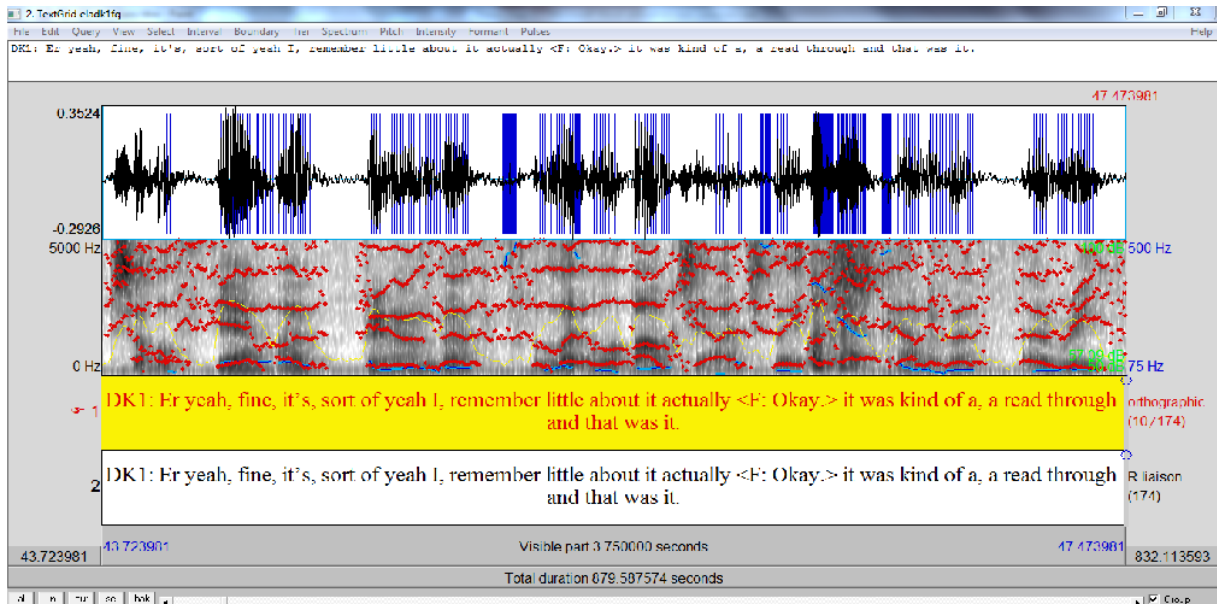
2. TextGrid cbdk1fg

File Edit Query View Select Interval Boundary Tier Spectrum Pitch Intensity Formant Pulses Help

DK1: Er yeah, fine, it's, sort of yeah I, remember little about it actually <F: Okay.> it was kind of a, a read through and that was it.

47.473981

0.3524

-0.2926

5000 Hz

100 dB

500 Hz

0 Hz

57.29 dB

75 Hz

1

DK1: Er yeah, fine, it's, sort of yeah I, remember little about it actually <F: Okay.> it was kind of a, a read through and that was it.

orthographic (10/174)

2

DK1: Er yeah, fine, it's, sort of yeah I, remember little about it actually <F: Okay.> it was kind of a, a read through and that was it.

R liaison (174)

43.723981

43.723981

Visible part 3.750000 seconds

47.473981

832.113593

Total duration 879.587574 seconds

all in out sel bak

Group